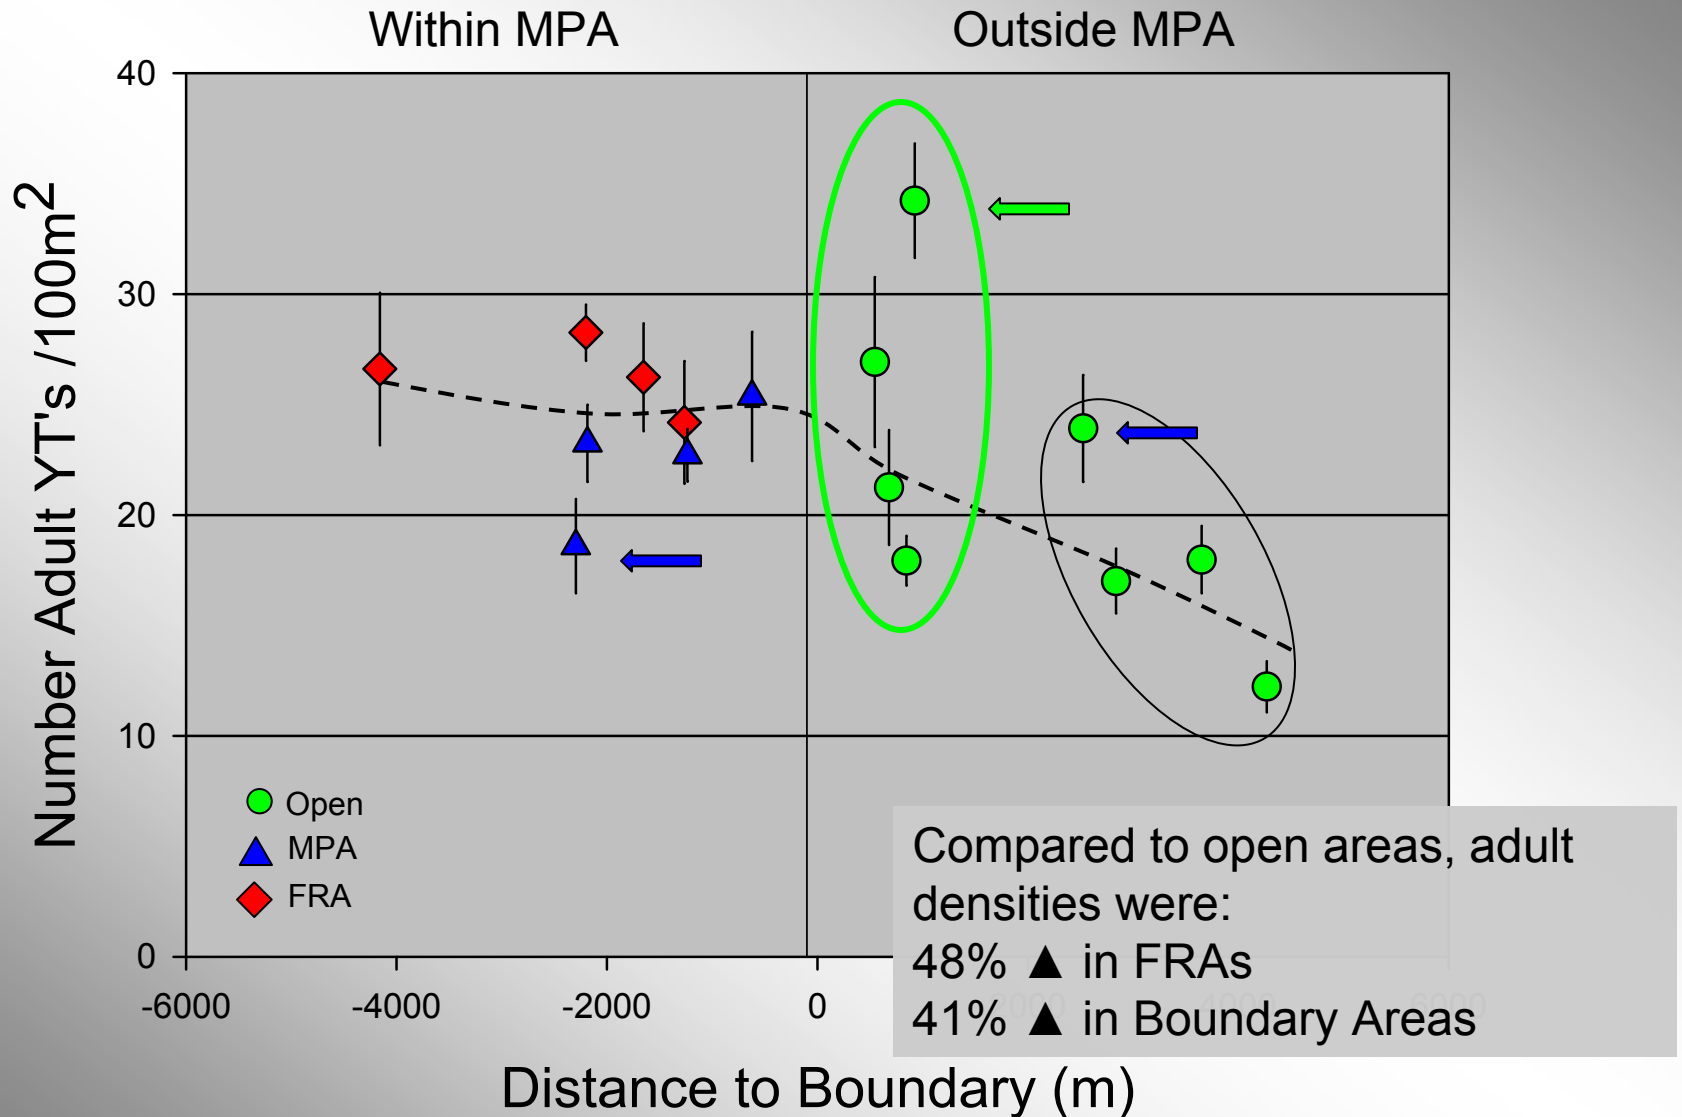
Within MPA

Outside MPA

Number Adult YT's /100m$^2$

40

30

20

10

0

-6000

-4000

-2000

0

Open

MPA

FRA

Compared to open areas, adult densities were:
48% ▲ in FRAs
41% ▲ in Boundary Areas

Distance to Boundary (m)